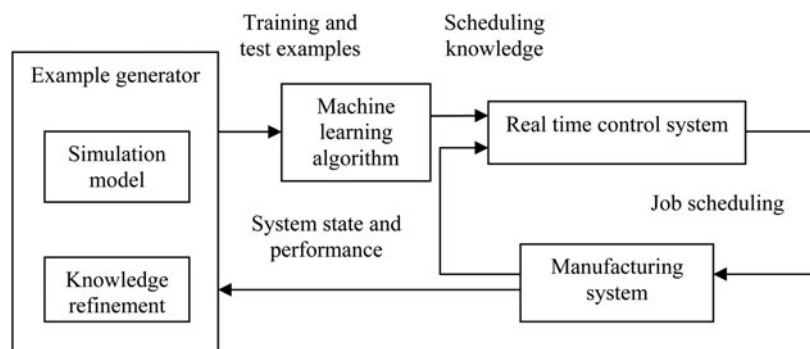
Training and test examples

Scheduling knowledge

Example generator

Simulation model

Knowledge refinement

Machine learning algorithm

Real time control system

Job scheduling

System state and performance

Manufacturing system